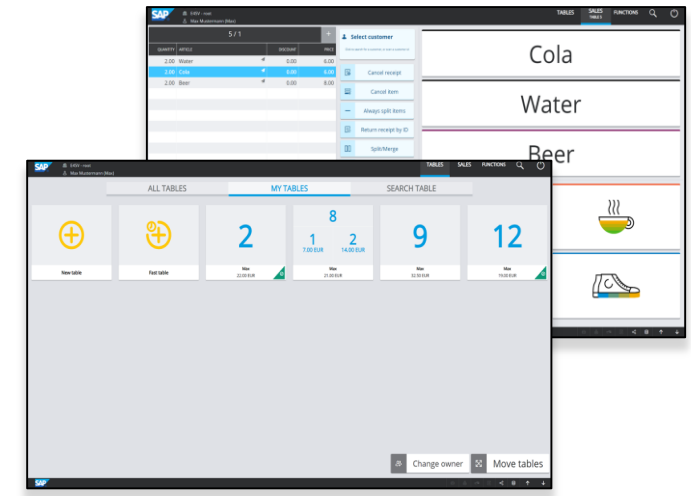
SAP
Max Mustermann (Max)
TABLES
SALES
TABLE 5
FUNCTIONS

5 / 1

| QUANTITY | ARTICLE | DISCOUNT | PRICE |
|---|---|---|---|
| 2.00 | Water | 0.00 | 0.00 |
| 2.00 | Cola | 0.00 | 0.00 |
| 2.00 | Beer | 0.00 | 8.00 |

Select customer
Cancel receipt
Cancel item
Always split items
Return receipt by ID
Split/Merge

Cola
Water
Beer

SAP
Max Mustermann (Max)
TABLES
SALES
FUNCTIONS

ALL TABLES
MY TABLES
SEARCH TABLE

New table
Fast table
2
Max
22.00 EUR
8
1
7.00 EUR
2
14.00 EUR
Max
21.00 EUR
9
Max
52.50 EUR
12
Max
19.00 EUR

Change owner
Move tables
SAP